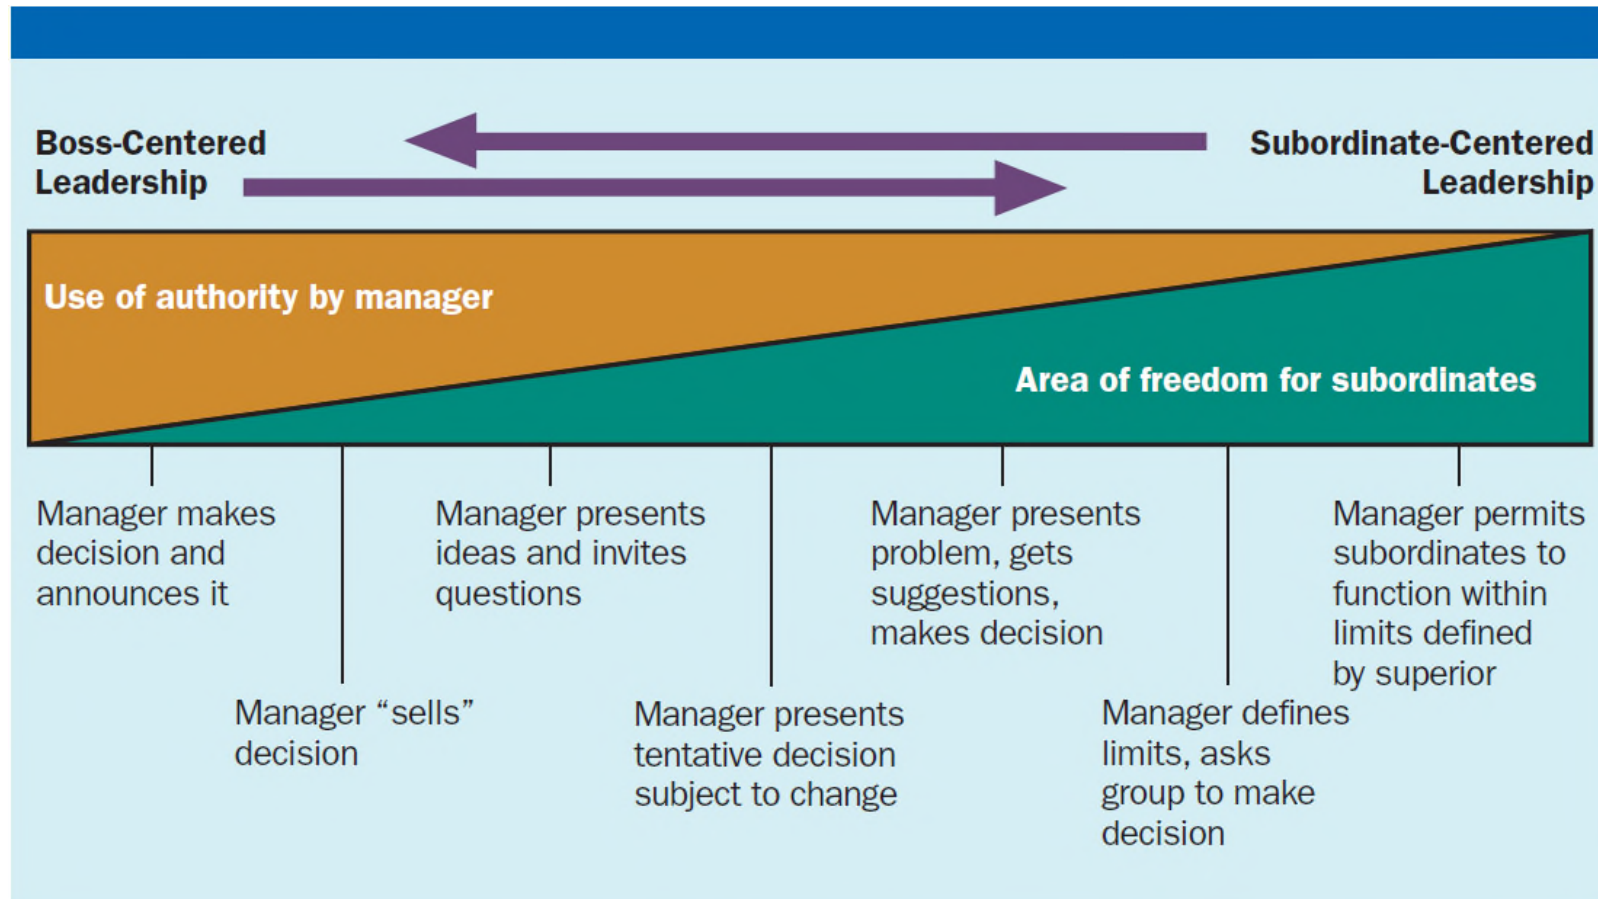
Boss-Centered Leadership

Subordinate-Centered Leadership

Use of authority by manager

Area of freedom for subordinates

Manager makes decision and announces it

Manager "sells" decision

Manager presents ideas and invites questions

Manager presents tentative decision subject to change

Manager presents problem, gets suggestions, makes decision

Manager defines limits, asks group to make decision

Manager permits subordinates to function within limits defined by superior